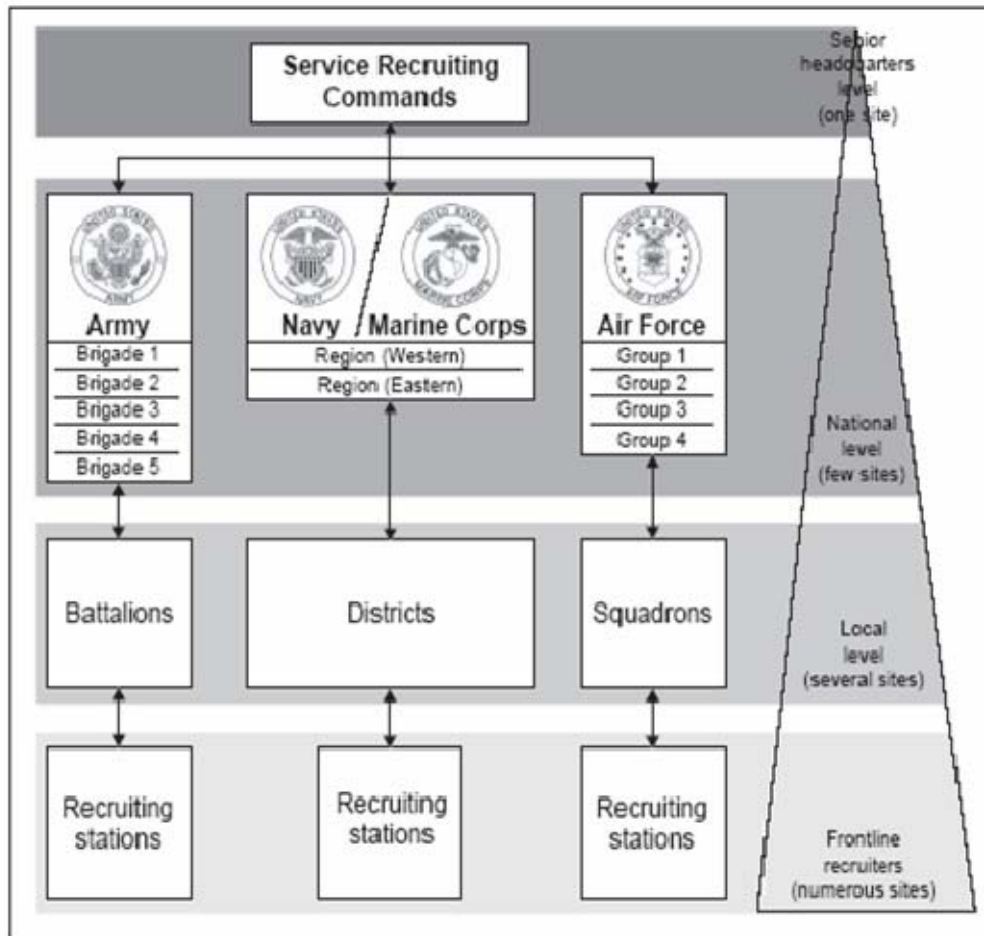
Service Recruiting Commands

Senior headquarters level (one site)

Army
Brigade 1
Brigade 2
Brigade 3
Brigade 4
Brigade 5

Navy / Marine Corps
Region (Western)
Region (Eastern)

Air Force
Group 1
Group 2
Group 3
Group 4

National level (few sites)

Battalions

Districts

Squadrons

Local level (several sites)

Recruiting stations

Recruiting stations

Recruiting stations

Frontline recruiters (numerous sites)